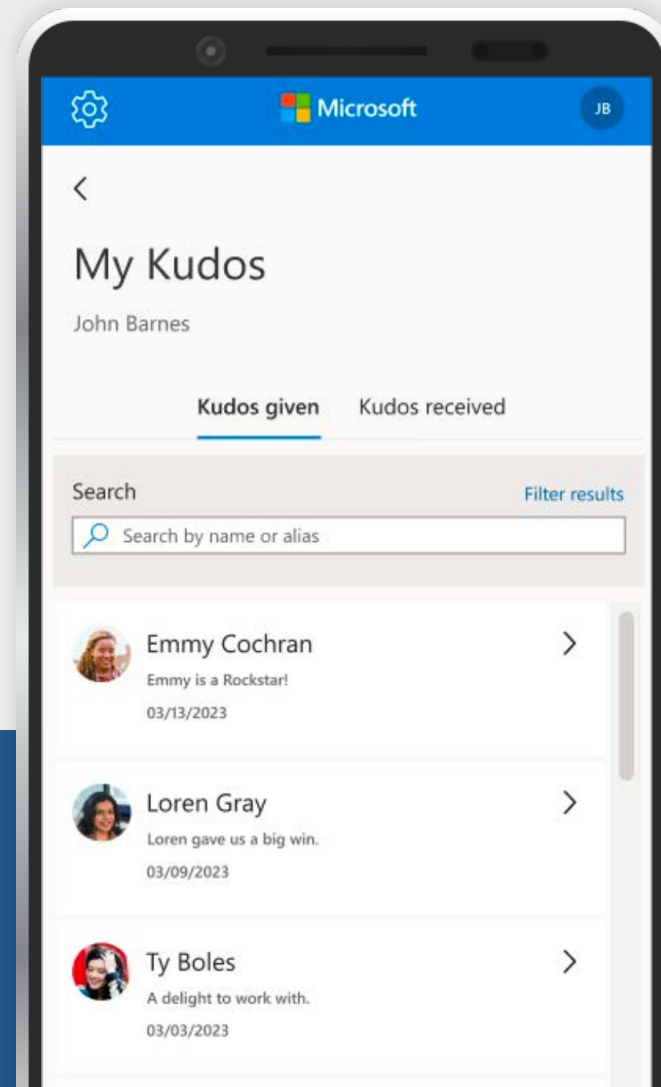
Microsoft

JB

<

My Kudos

John Barnes

Kudos given Kudos received

Search

Filter results

Search by name or alias

Emmy Cochran

Emmy is a Rockstar!

03/13/2023

>

Loren Gray

Loren gave us a big win.

03/09/2023

>

Ty Boles

A delight to work with.

03/03/2023

>